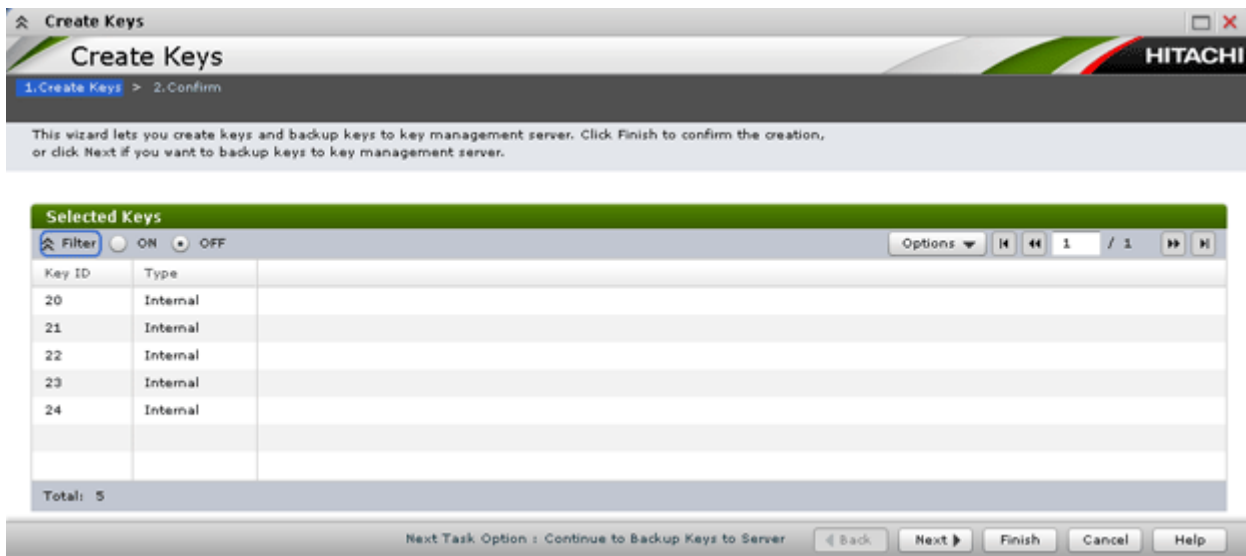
Create Keys

Create Keys

HITACHI

1.Create Keys > 2.Confirm

This wizard lets you create keys and backup keys to key management server. Click Finish to confirm the creation, or click Next if you want to backup keys to key management server.

Selected Keys

Filter ON OFF

Options 1 / 1

| Key ID | Type |
|---|---|
| 20 | Internal |
| 21 | Internal |
| 22 | Internal |
| 23 | Internal |
| 24 | Internal |

Total: 5

Next Task Option : Continue to Backup Keys to Server

Back Next Finish Cancel Help